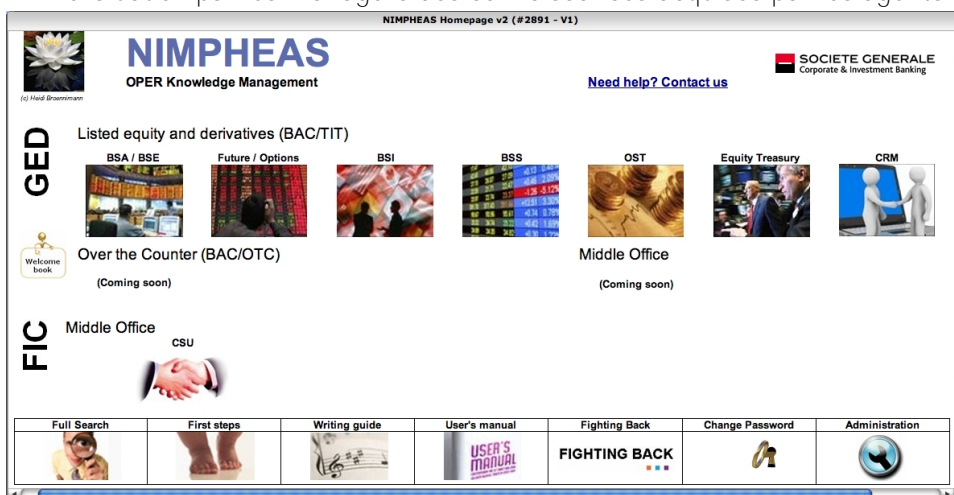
NIMPHEAS Homepage v2 (#2891 - V1)

(c) Heidi Broennimann

NIMPHEAS

OPER Knowledge Management

Need help? Contact us

SOCIETE GENERALE
Corporate & Investment Banking

GED

Listed equity and derivatives (BAC/TIT)

BSA / BSE

Future / Options

BSI

BSS

OST

Equity Treasury

CRM

Welcome book

Over the Counter (BAC/OTC)

(Coming soon)

Middle Office

(Coming soon)

FIC

Middle Office

CSU

| Full Search | First steps | Writing guide | User's manual | Fighting Back | Change Password | Administration |
|---|---|---|---|---|---|---|
| | | | USER'S MANUAL | FIGHTING BACK | | |